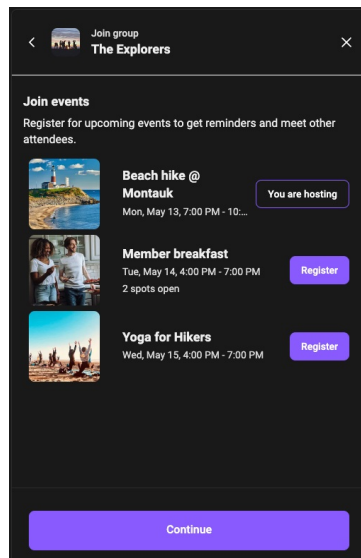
<
Join group
The Explorers
×

Join events
Register for upcoming events to get reminders and meet other attendees.

Beach hike @ Montauk
Mon, May 13, 7:00 PM - 10:...
You are hosting

Member breakfast
Tue, May 14, 4:00 PM - 7:00 PM
2 spots open
Register

Yoga for Hikers
Wed, May 15, 4:00 PM - 7:00 PM
Register

Continue